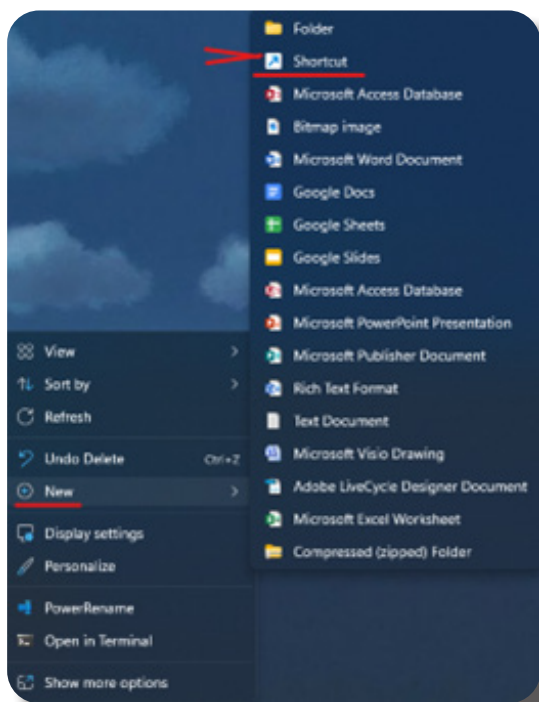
Folder
Shortcut
Microsoft Access Database
Bitmap image
Microsoft Word Document
Google Docs
Google Sheets
Google Slides
Microsoft Access Database
Microsoft PowerPoint Presentation
Microsoft Publisher Document
Rich Text Format
Text Document
Microsoft Visio Drawing
Adobe LiveCycle Designer Document
Microsoft Excel Worksheet
Compressed (zipped) Folder

View
Sort by
Refresh
Undo Delete Ctrl+Z
New
Display settings
Personalize
PowerRename
Open in Terminal
Show more options